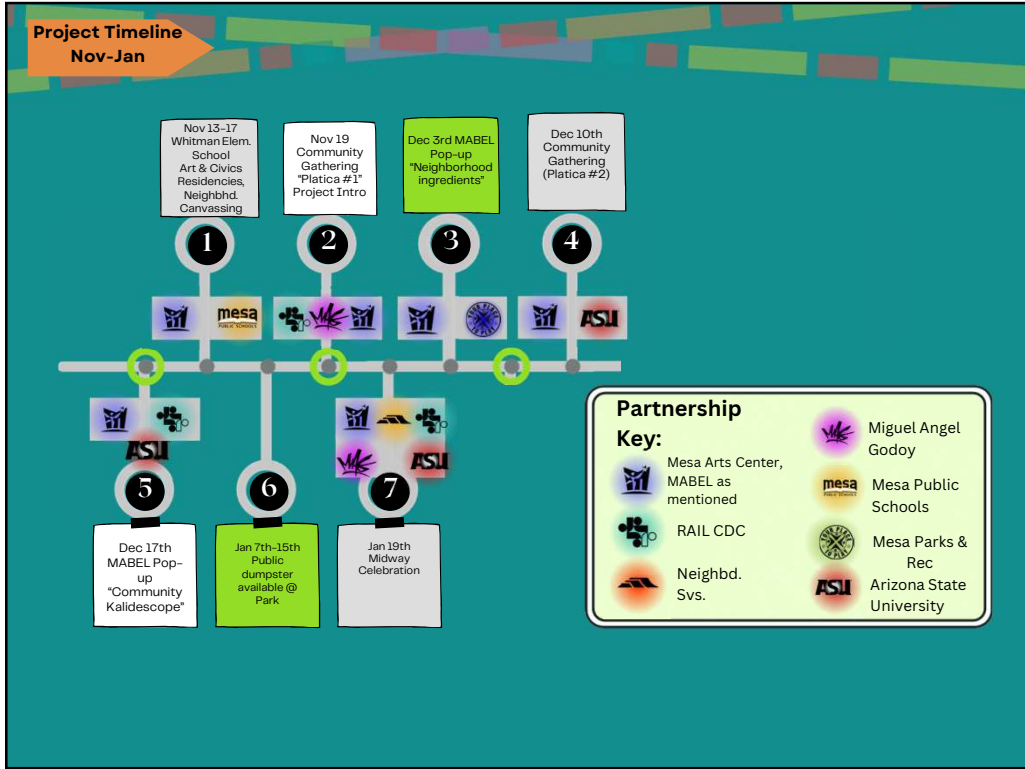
Project Timeline Nov-Jan

Nov 13-17 Whitman Elem. School Art & Civics Residencies, Neighbhd. Canvassing

1

Nov 19 Community Gathering "Platica #1" Project Intro

2

Dec 3rd MABEL Pop-up "Neighborhood ingredients"

3

Dec 10th Community Gathering (Platica #2)

4

mesa PUBLIC SCHOOLS

ASU

ASU

5

Dec 17th MABEL Pop-up "Community Kalidescope"

6

Jan 7th-15th Public dumpster available @ Park

ASU

7

Jan 19th Midway Celebration

Partnership Key:

Mesa Arts Center, MABEL as mentioned

RAIL CDC

Neighbd. Svs.

Miguel Angel Godoy

mesa PUBLIC SCHOOLS Mesa Public Schools

Mesa Parks & Rec

ASU Arizona State University